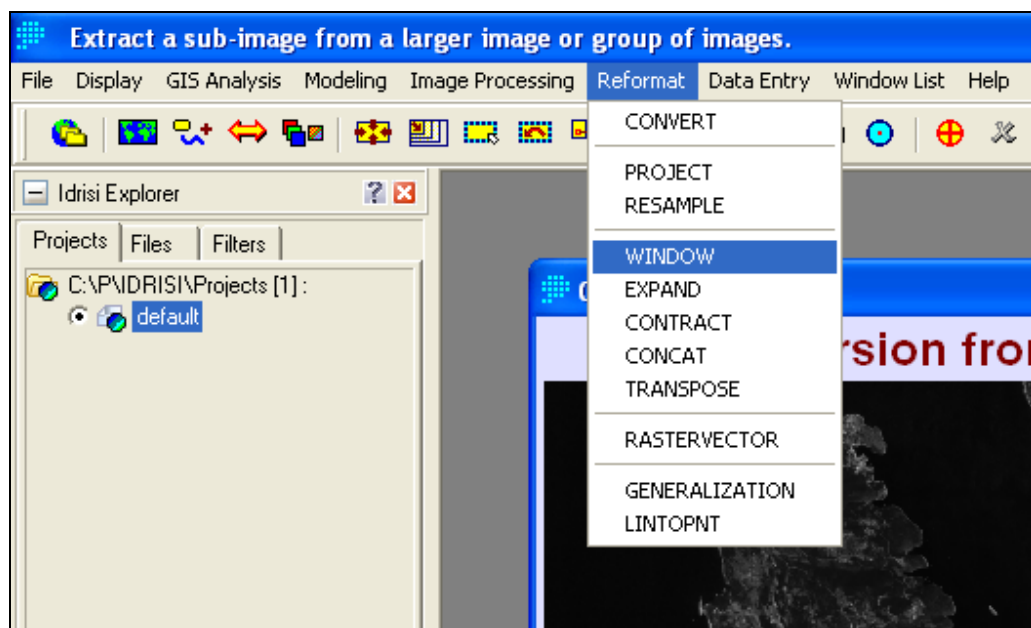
Extract a sub-image from a larger image or group of images.

File Display GIS Analysis Modeling Image Processing Reformat Data Entry Window List Help

CONVERT
PROJECT
RESAMPLE
WINDOW
EXPAND
CONTRACT
CONCAT
TRANSPOSE
RASTERVECTOR
GENERALIZATION
LINTOPNT

Idrisi Explorer
Projects Files Filters
C:\P\IDRISI\Projects [1] :
default

rsion fro